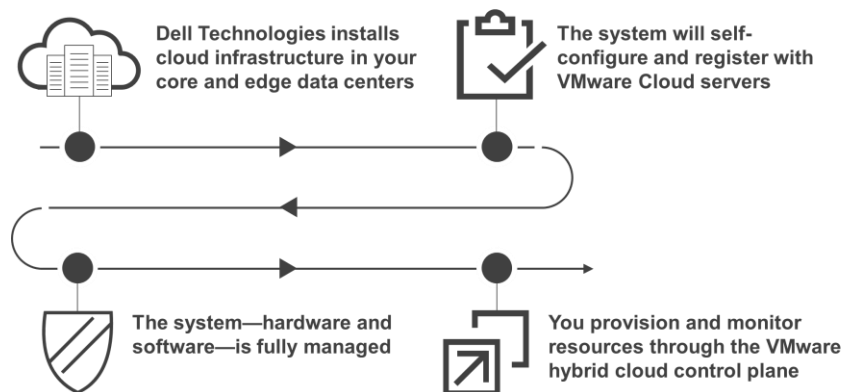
Dell Technologies installs cloud infrastructure in your core and edge data centers

The system will self-configure and register with VMware Cloud servers

The system—hardware and software—is fully managed

You provision and monitor resources through the VMware hybrid cloud control plane